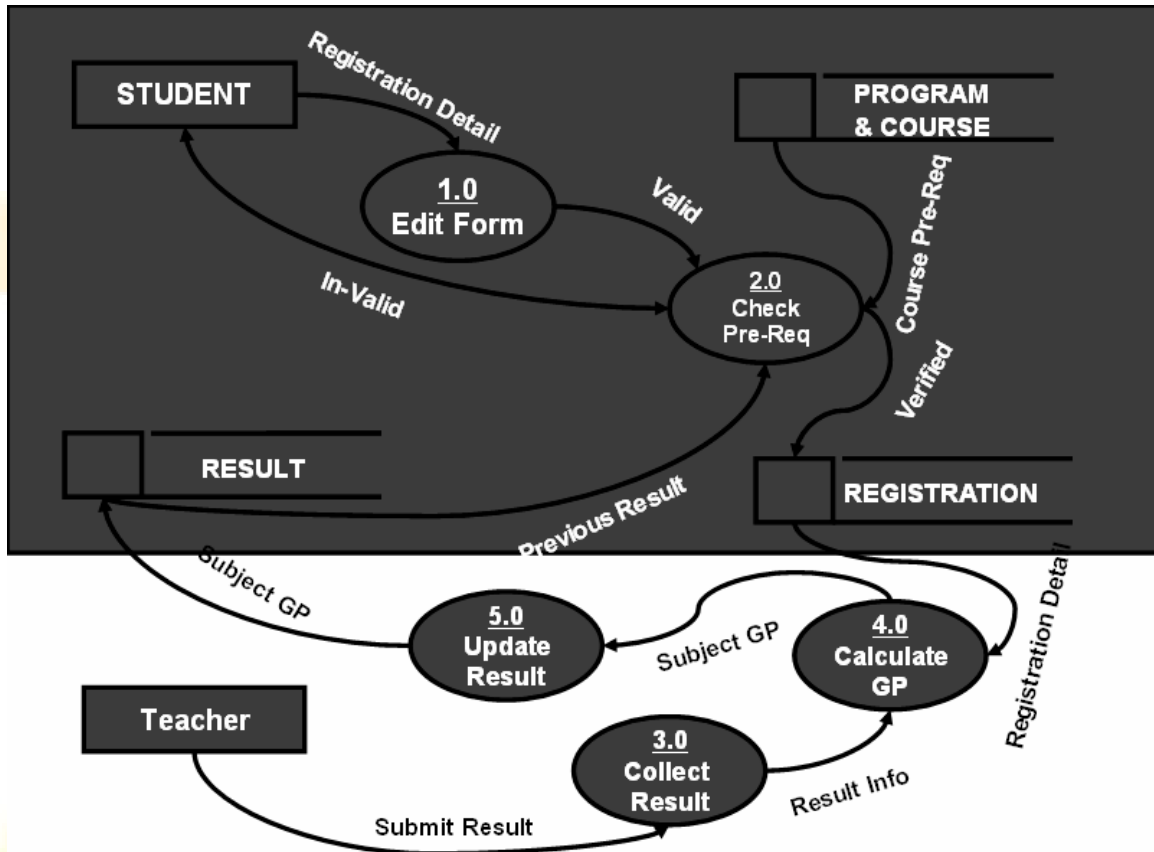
STUDENT

Registration Detail

PROGRAM & COURSE

1.0
Edit Form

Valid

Course Pre-Req

In-Valid

2.0
Check
Pre-Req

Verified

RESULT

REGISTRATION

Previous Result

Subject GP

5.0
Update
Result

Subject GP

4.0
Calculate
GP

Registration Detail

Teacher

3.0
Collect
Result

Result Info

Submit Result